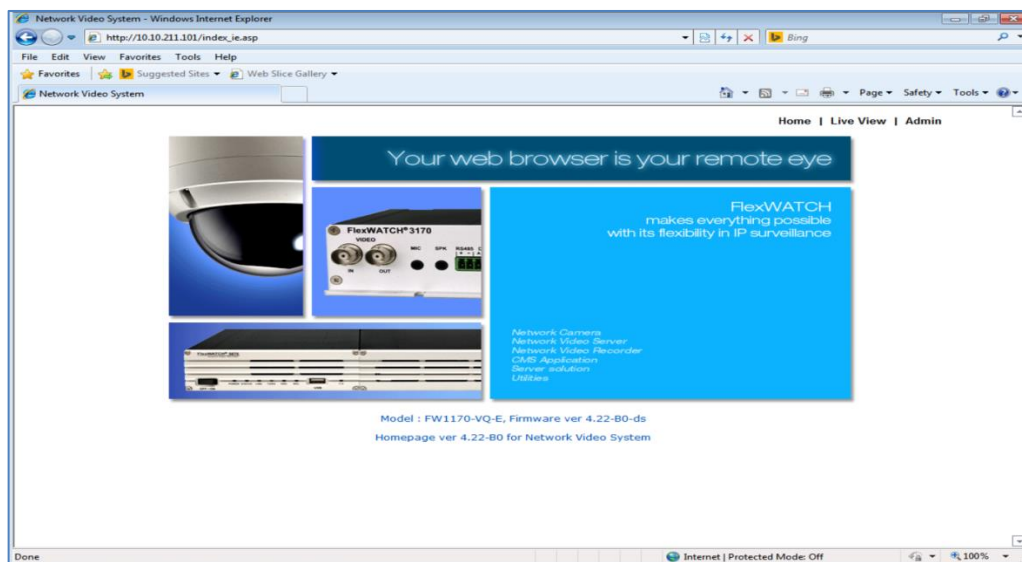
Network Video System - Windows Internet Explorer

http://10.10.211.101/index_ie.asp

Bing

File Edit View Favorites Tools Help

Favorites Suggested Sites ▾ Web Slice Gallery ▾

Network Video System

Page ▾ Safety ▾ Tools ▾

Home | Live View | Admin

Your web browser is your remote eye

FlexWATCH®3170
VIDEO
IN OUT MIC SPK RS485

FlexWATCH
makes everything possible
with its flexibility in IP surveillance

Network Camera
Network Video Server
Network Video Recorder
CMS Application
Server solution
Utilities

Model : FW1170-VQ-E, Firmware ver 4.22-B0-ds

Homepage ver 4.22-B0 for Network Video System

Done

Internet | Protected Mode: Off

100%